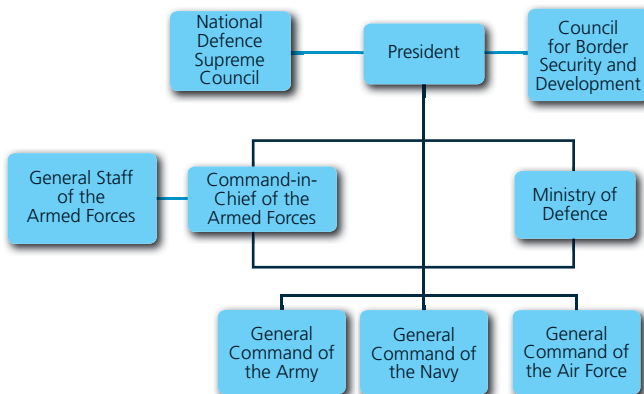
National Defence Supreme Council

President

Council for Border Security and Development

General Staff of the Armed Forces

Command-in-Chief of the Armed Forces

Ministry of Defence

General Command of the Army

General Command of the Navy

General Command of the Air Force